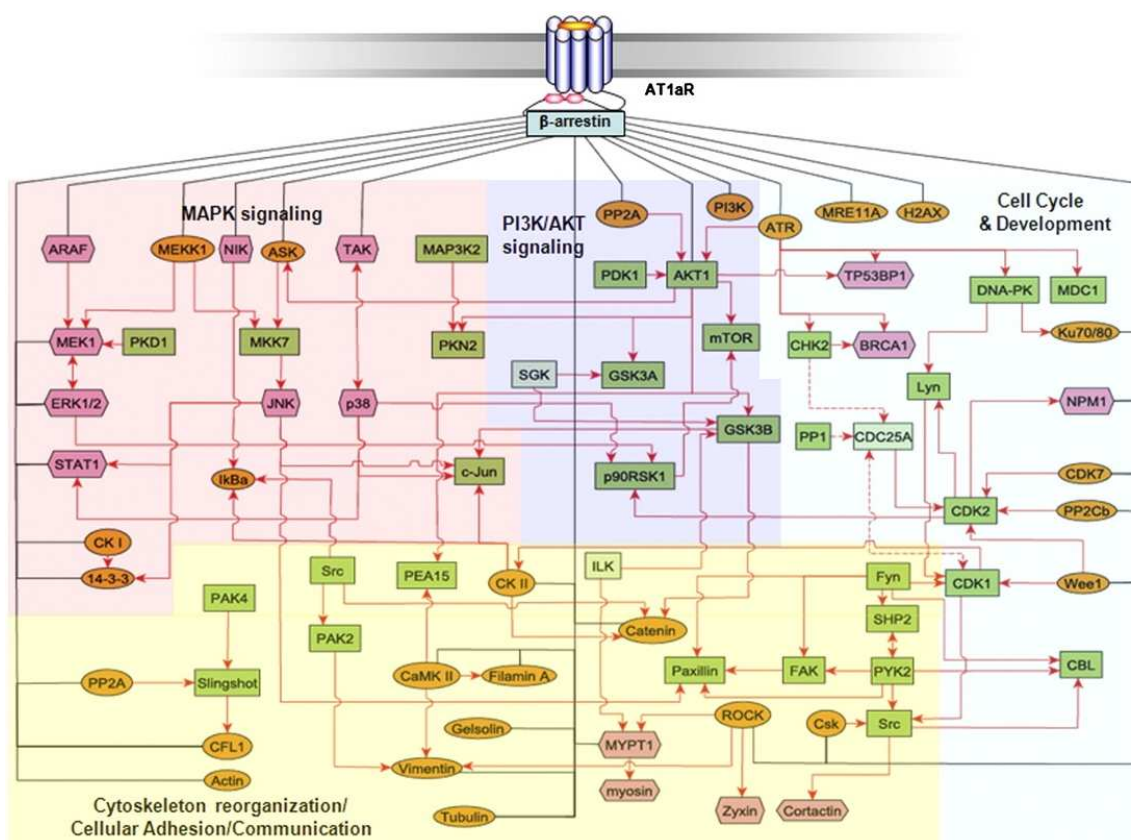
AT1aR
β-arrestin
MAPK signaling
PI3K/AKT signaling
Cell Cycle & Development
ARAF
MEKK1
NIK
ASK
TAK
MAP3K2
PP2A
PI3K
ATR
MRE11A
H2AX
PDK1
AKT1
TP53BP1
DNA-PK
MDC1
MEK1
PKD1
MKK7
PKN2
mTOR
CHK2
BRCA1
Ku70/80
SGK
GSK3A
Lyn
ERK1/2
JNK
p38
GSK3B
NPM1
PP1
CDC25A
STAT1
IkBa
c-Jun
p90RSK1
CDK7
CDK2
PP2Cb
CK I
14-3-3
Src
PEA15
CK II
ILK
Fyn
CDK1
Wee1
PAK4
PAK2
Catenin
SHP2
PP2A
Slingshot
CaMK II
Filamin A
Paxillin
FAK
PYK2
CBL
CFL1
Gelsolin
ROCK
Csk
Src
MYPT1
Actin
Vimentin
myosin
Cytoskeleton reorganization/ Cellular Adhesion/Communication
Tubulin
Zyxin
Cortactin